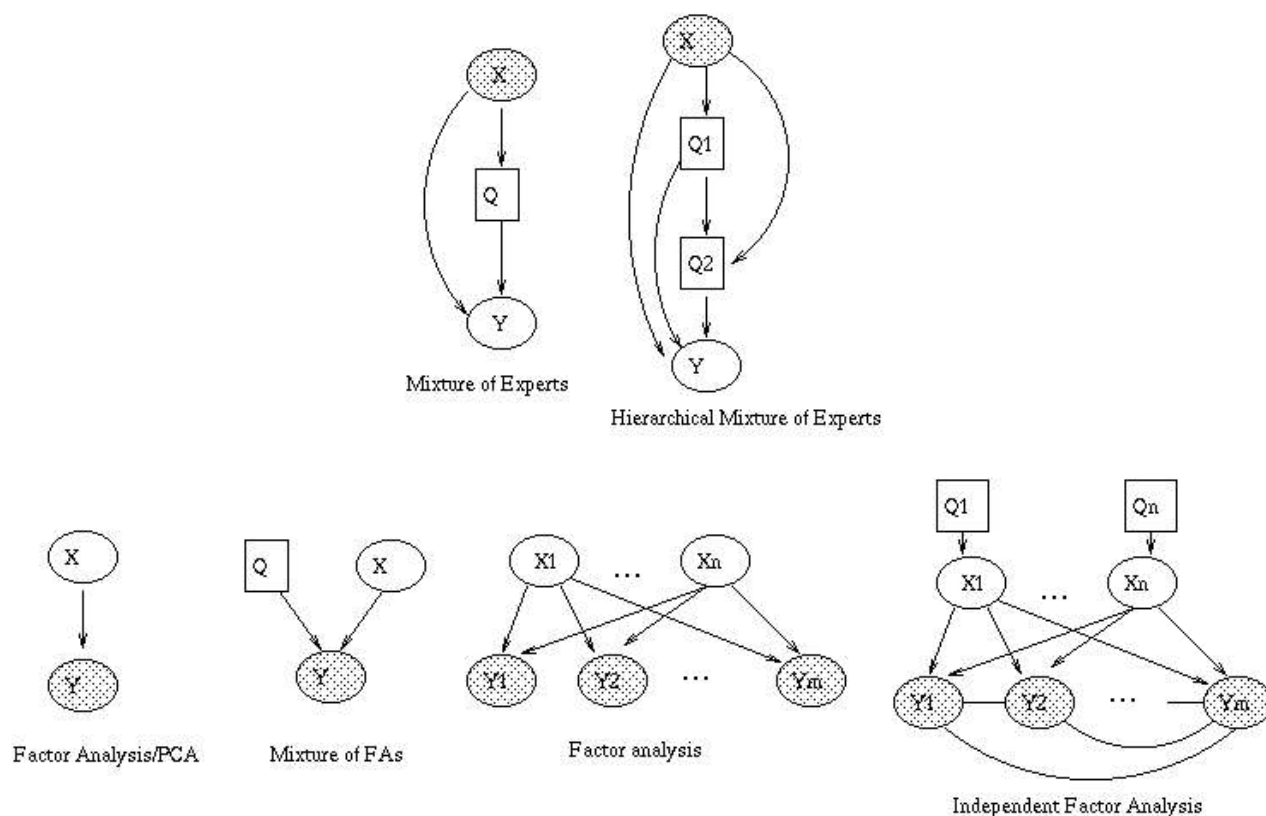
X

Q

Y

Mixture of Experts

X

Q1

Q2

Y

Hierarchical Mixture of Experts

X

Y

Factor Analysis/PCA

Q

X

Y

Mixture of FAs

X1 ... Xn

Y1 Y2 ... Ym

Factor analysis

Q1 Qn

X1 ... Xn

Y1 Y2 ... Ym

Independent Factor Analysis